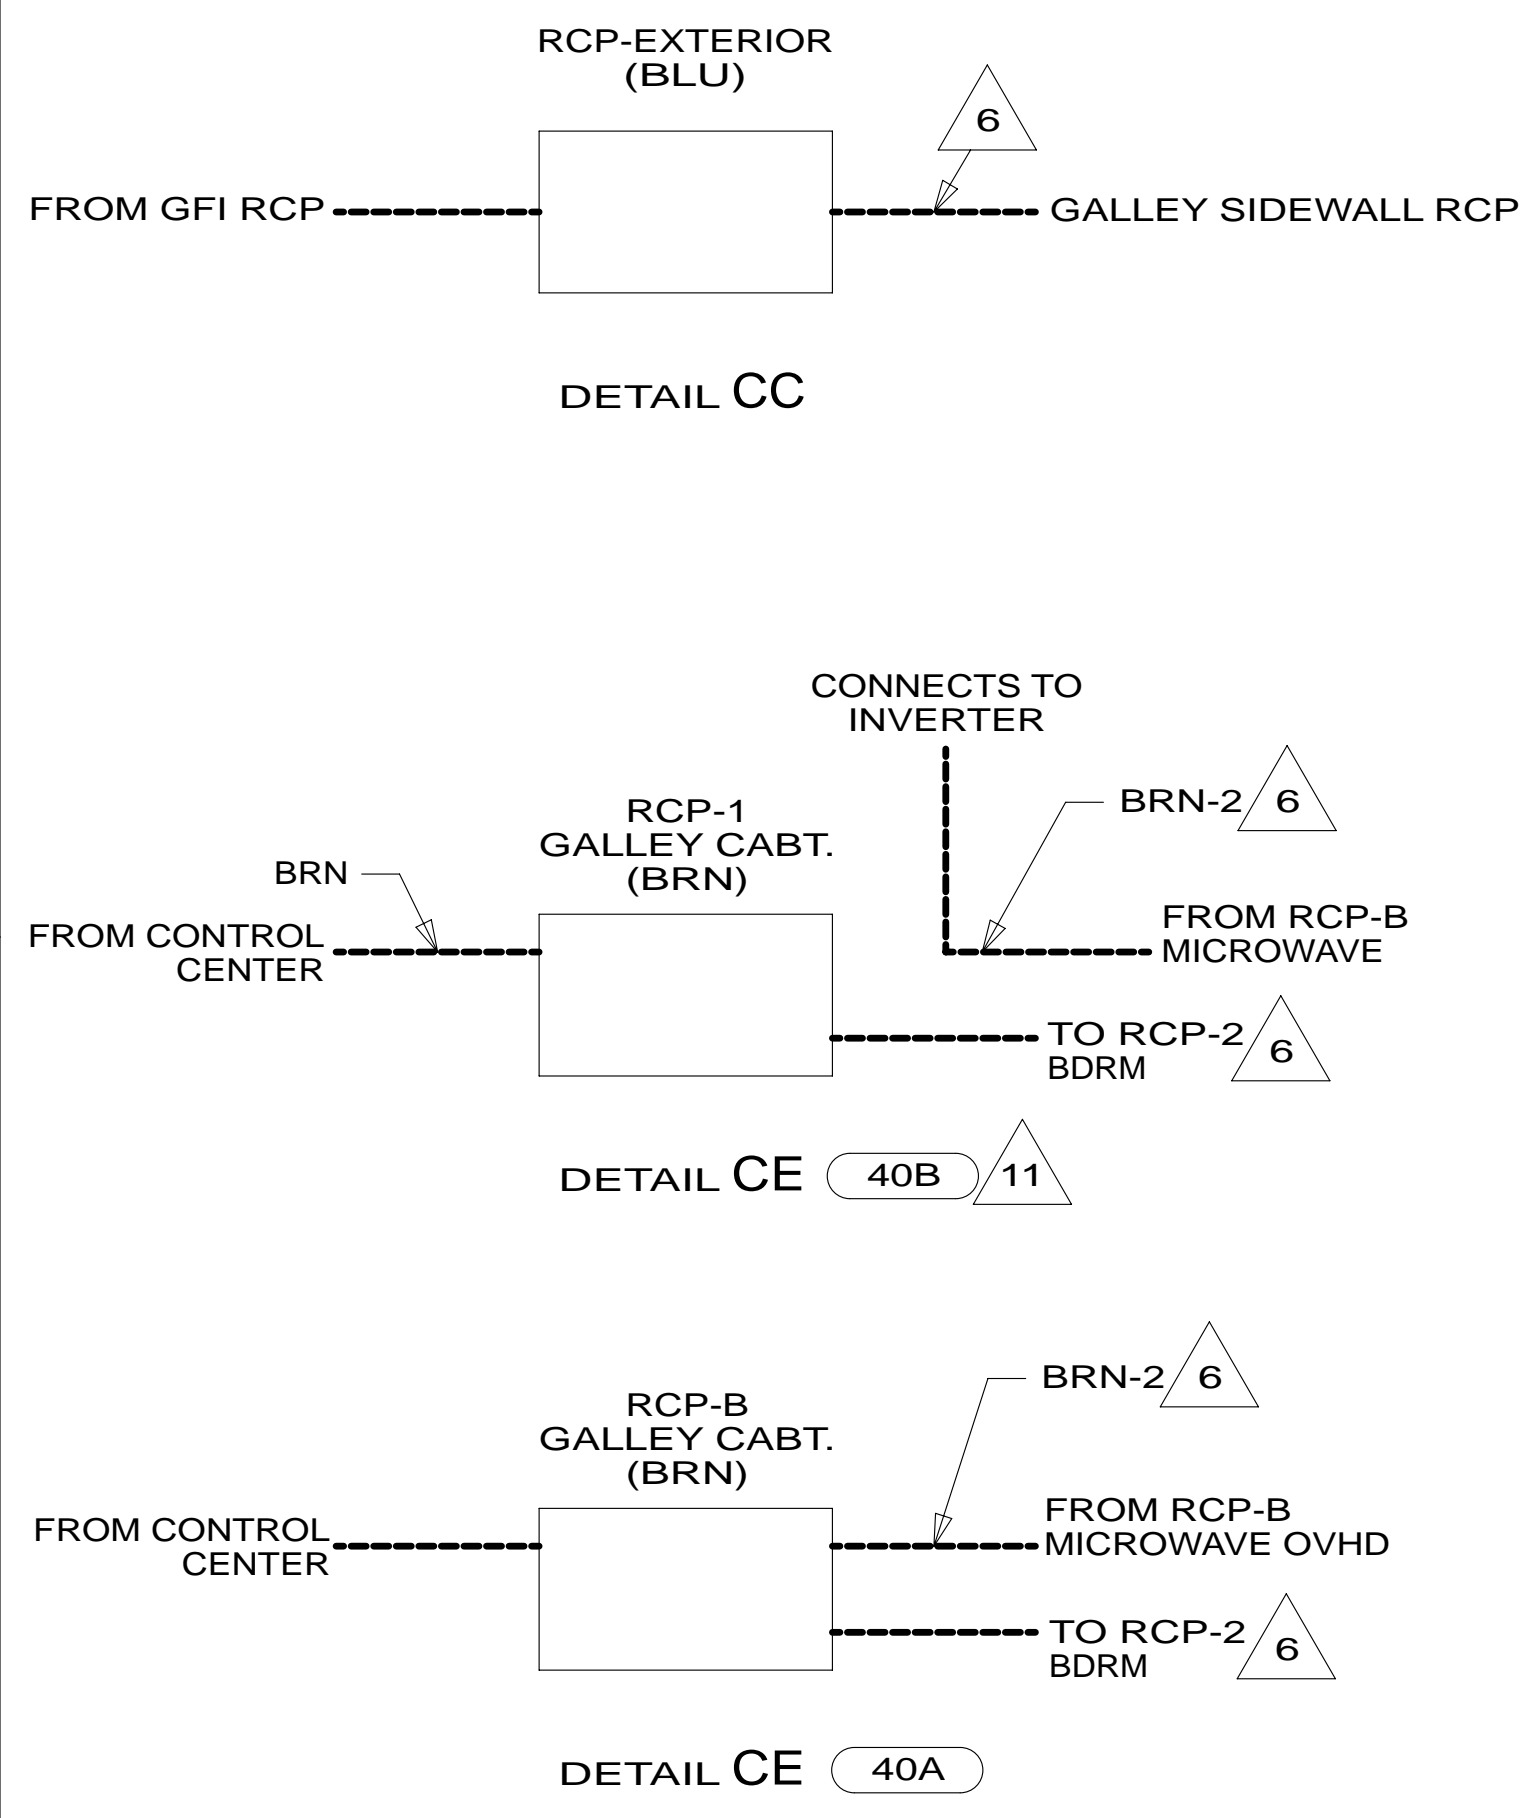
RCP-EXTERIOR
(BLU)

6

FROM GFI RCP

GALLEY SIDEWALL RCP

DETAIL CC

CONNECTS TO
INVERTER

RCP-1
GALLEY CABT.
(BRN)

BRN-2 6

BRN

FROM CONTROL
CENTER

FROM RCP-B
MICROWAVE

TO RCP-2
BDRM 6

DETAIL CE 40B 11

BRN-2 6

RCP-B
GALLEY CABT.
(BRN)

FROM CONTROL
CENTER

FROM RCP-B
MICROWAVE OVHD

TO RCP-2
BDRM 6

DETAIL CE 40A